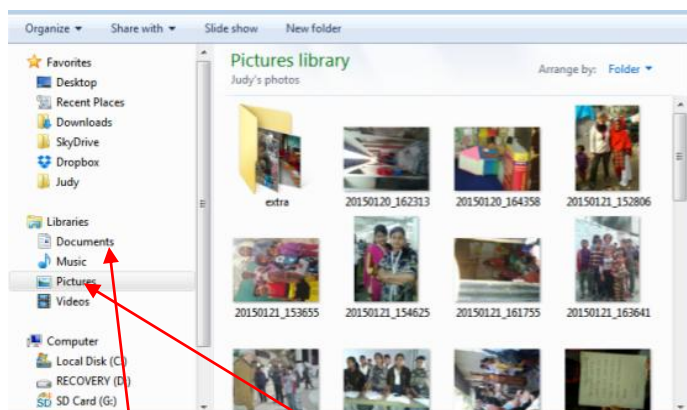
Organize ▾ Share with ▾ Slide show New folder

Favorites
Desktop
Recent Places
Downloads
SkyDrive
Dropbox
Judy

Libraries
Documents
Music
Pictures
Videos

Computer
Local Disk (C:)
RECOVERY (D:)
SD Card (G:)

Pictures library
Judy's photos

Arrange by: Folder ▾

extra
20150120_162313
20150120_164358
20150121_152806
20150121_153655
20150121_154625
20150121_161755
20150121_163641